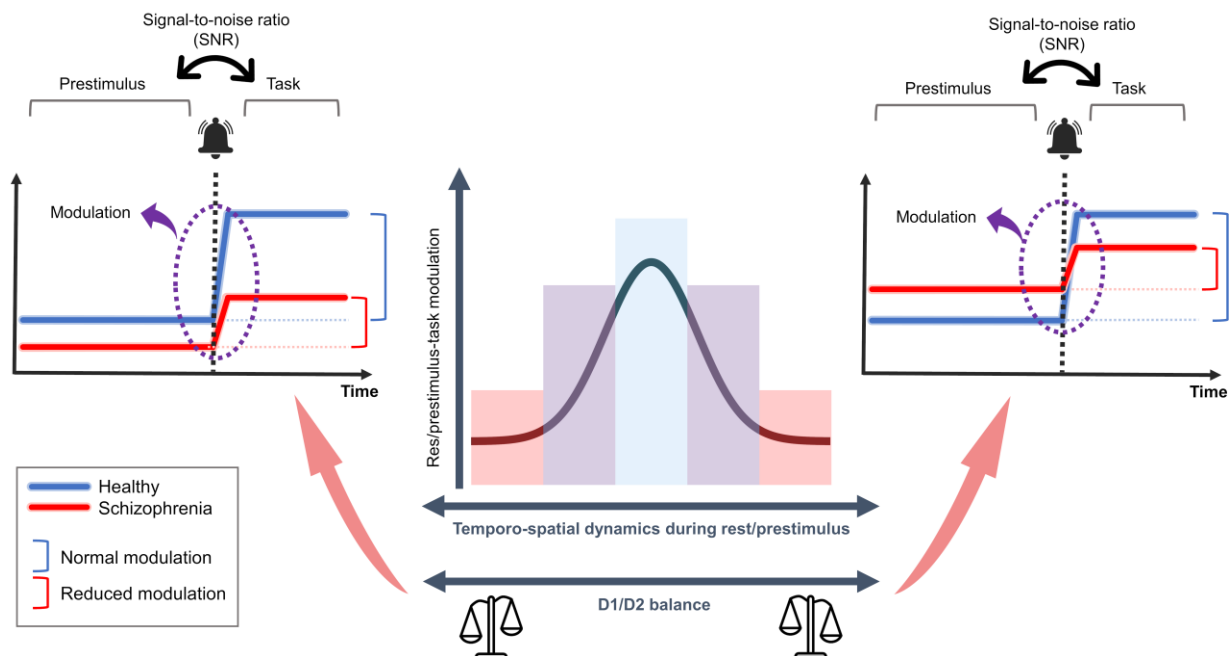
Signal-to-noise ratio
(SNR)

Prestimulus

Task

Modulation

Time

Signal-to-noise ratio
(SNR)

Prestimulus

Task

Modulation

Time

Res/prestimulus-task modulation

Temporo-spatial dynamics during rest/prestimulus

D1/D2 balance

Healthy
Schizophrenia

Normal modulation

Reduced modulation